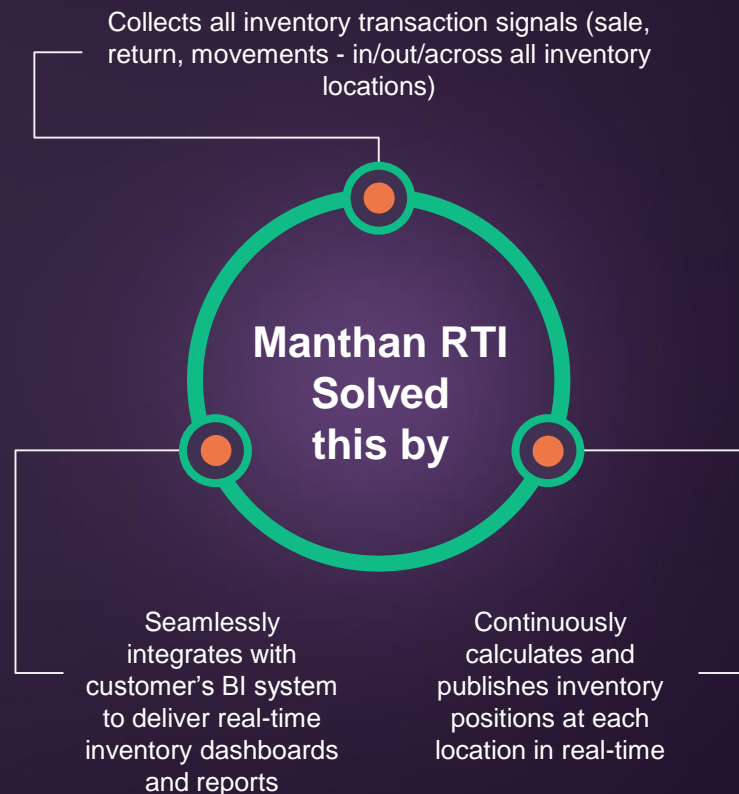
Collects all inventory transaction signals (sale, return, movements - in/out/across all inventory locations)

Manthan RTI Solved this by

Seamlessly integrates with customer’s BI system to deliver real-time inventory dashboards and reports

Continuously calculates and publishes inventory positions at each location in real-time